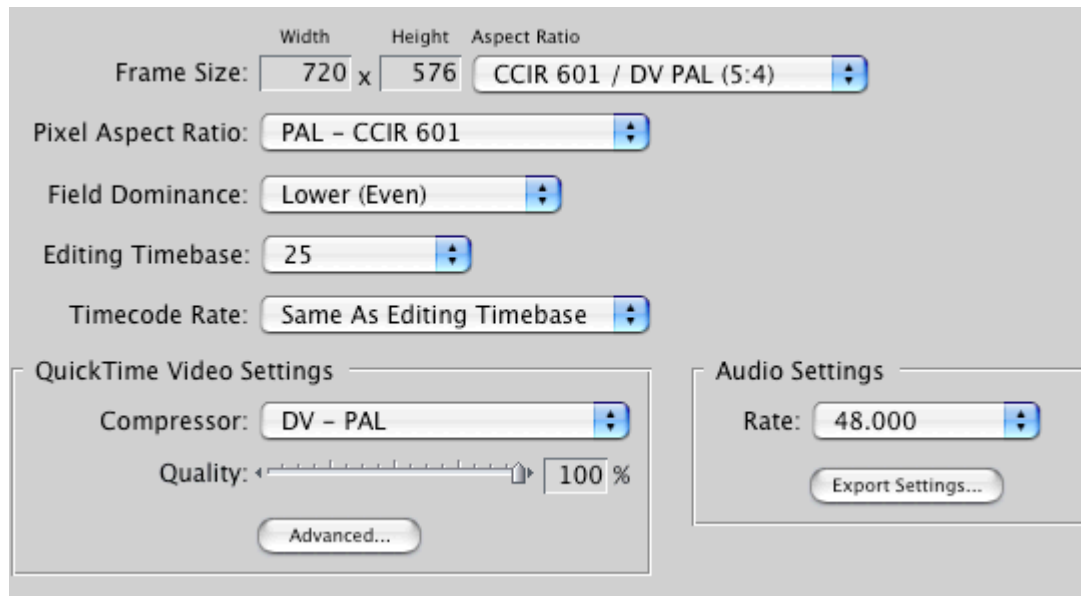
Width Height Aspect Ratio

Frame Size: 720 x 576 CCIR 601 / DV PAL (5:4)

Pixel Aspect Ratio: PAL - CCIR 601

Field Dominance: Lower (Even)

Editing Timebase: 25

Timecode Rate: Same As Editing Timebase

QuickTime Video Settings

Compressor: DV - PAL

Quality: 100 %

Advanced...

Audio Settings

Rate: 48.000

Export Settings...